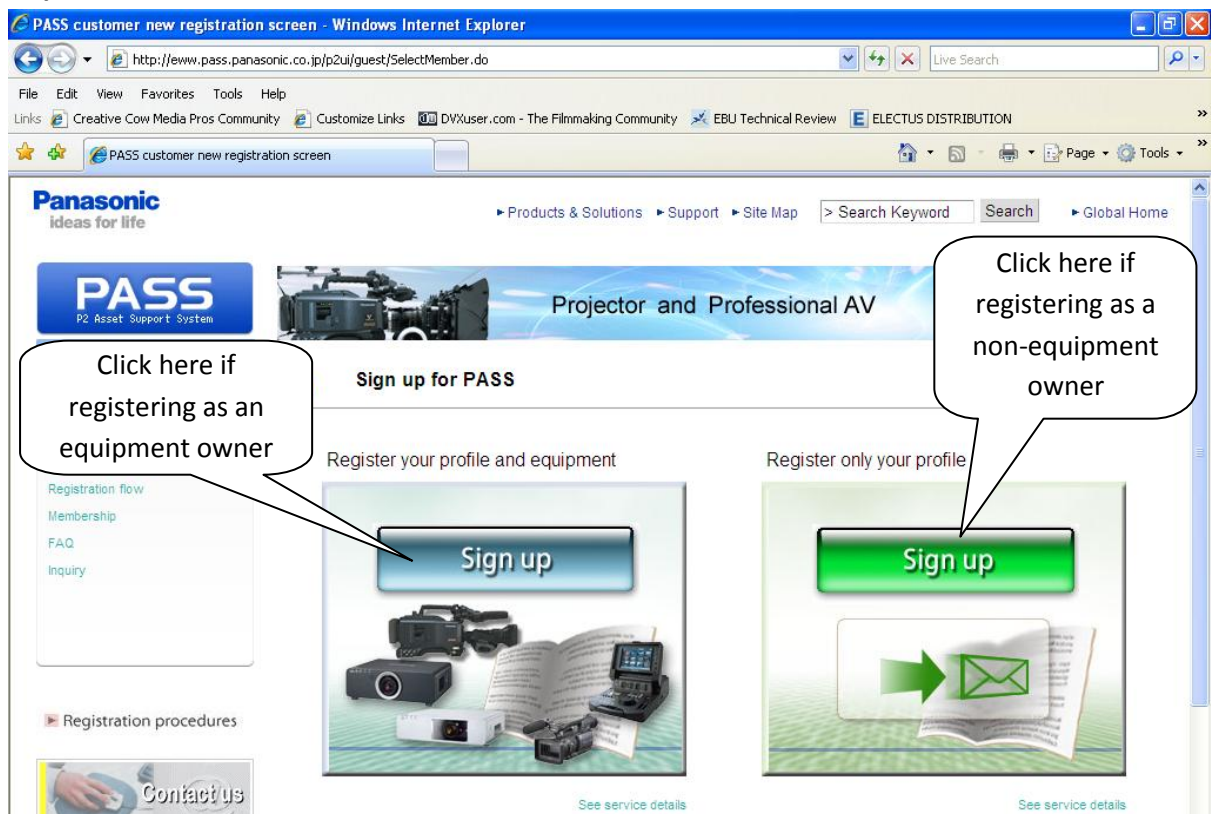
PASS customer new registration screen - Windows Internet Explorer

http://eww.pass.panasonic.co.jp/p2ui/guest/SelectMember.do

Live Search

File Edit View Favorites Tools Help

Links Creative Cow Media Pros Community Customize Links DVXuser.com - The Filmmaking Community EBU Technical Review ELECTUS DISTRIBUTION

PASS customer new registration screen

Page Tools

Panasonic
ideas for life

► Products & Solutions ► Support ► Site Map > Search Keyword Search ► Global Home

PASS
P2 Asset Support System

Projector and Professional AV

Click here if registering as an equipment owner

Click here if registering as a non-equipment owner

Sign up for PASS

Register your profile and equipment

Register only your profile

Registration flow
Membership
FAQ
Inquiry

Sign up

Sign up

► Registration procedures

Contact us

See service details

See service details